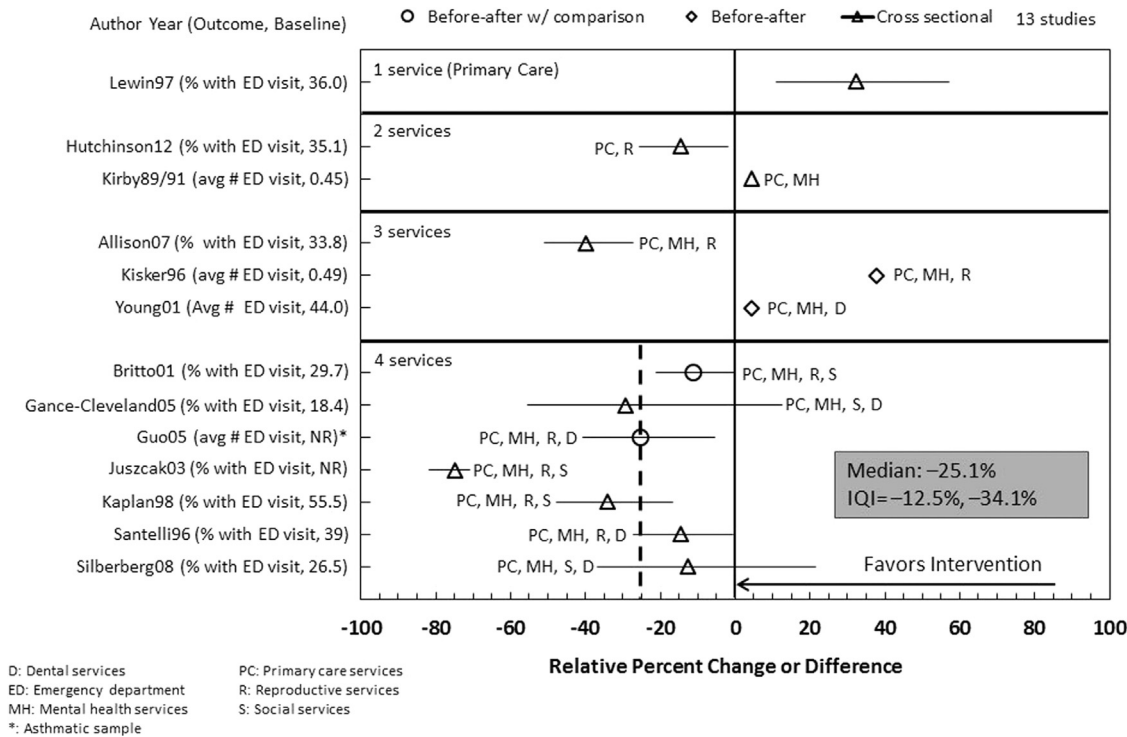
Author Year (Outcome, Baseline)

Before-after w/ comparison

Before-after

Cross sectional

13 studies

1 service (Primary Care)

Lewin97 (% with ED visit, 36.0)

2 services

Hutchinson12 (% with ED visit, 35.1)

PC, R

Kirby89/91 (avg # ED visit, 0.45)

PC, MH

3 services

Allison07 (% with ED visit, 33.8)

PC, MH, R

Kisker96 (avg # ED visit, 0.49)

PC, MH, R

Young01 (Avg # ED visit, 44.0)

PC, MH, D

4 services

Britto01 (% with ED visit, 29.7)

PC, MH, R, S

Gance-Cleveland05 (% with ED visit, 18.4)

PC, MH, S, D

Guo05 (avg # ED visit, NR)*

PC, MH, R, D

Juszcak03 (% with ED visit, NR)

PC, MH, R, S

Kaplan98 (% with ED visit, 55.5)

PC, MH, R, S

Santelli96 (% with ED visit, 39)

PC, MH, R, D

Silberberg08 (% with ED visit, 26.5)

PC, MH, S, D

Median: –25.1%
IQI=–12.5%, –34.1%

Favors Intervention

-100 -80 -60 -40 -20 0 20 40 60 80 100

Relative Percent Change or Difference

D: Dental services
ED: Emergency department
MH: Mental health services
*: Asthmatic sample

PC: Primary care services
R: Reproductive services
S: Social services